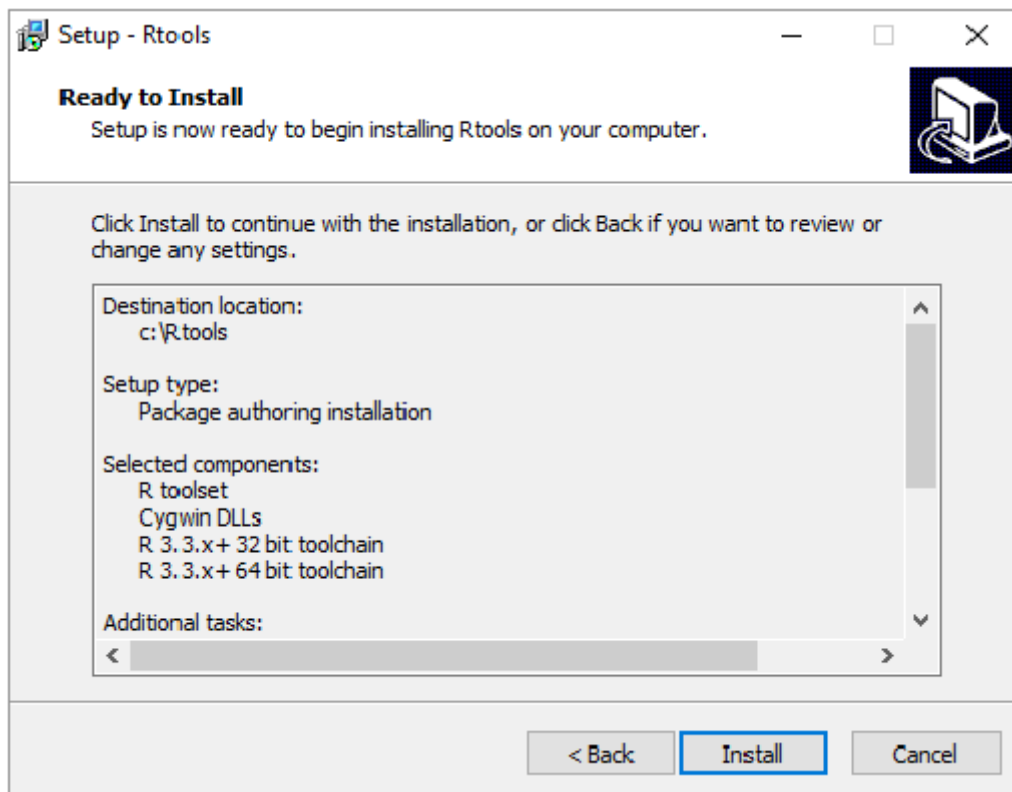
Setup - Rtools

**Ready to Install**
Setup is now ready to begin installing Rtools on your computer.

Click Install to continue with the installation, or click Back if you want to review or change any settings.

Destination location:
c:\Rtools

Setup type:
Package authoring installation

Selected components:
R toolset
Cygwin DLLs
R 3.3.x+ 32 bit toolchain
R 3.3.x+ 64 bit toolchain

Additional tasks:

< Back
Install
Cancel